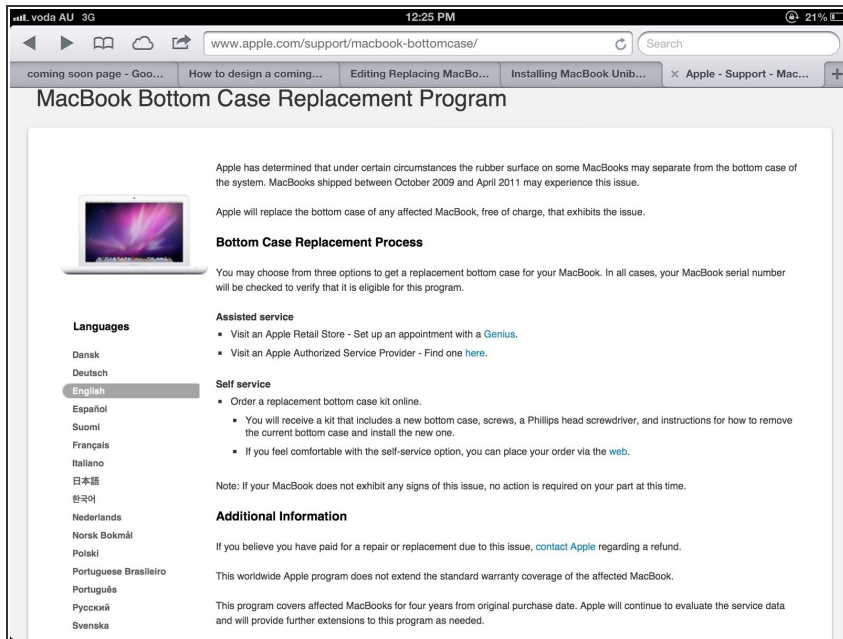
voda AU 3G 12:25 PM 21%

www.apple.com/support/macbook-bottomcase/ Search

coming soon page - Goo... | How to design a coming... | Editing Replacing MacBo... | Installing MacBook Unib... | Apple - Support - Mac...

MacBook Bottom Case Replacement Program

Apple has determined that under certain circumstances the rubber surface on some MacBooks may separate from the bottom case of the system. MacBooks shipped between October 2009 and April 2011 may experience this issue.

Apple will replace the bottom case of any affected MacBook, free of charge, that exhibits the issue.

Bottom Case Replacement Process

You may choose from three options to get a replacement bottom case for your MacBook. In all cases, your MacBook serial number will be checked to verify that it is eligible for this program.

Assisted service

- Visit an Apple Retail Store - Set up an appointment with a Genius.
- Visit an Apple Authorized Service Provider - Find one here.

Self service

- Order a replacement bottom case kit online.
  - You will receive a kit that includes a new bottom case, screws, a Phillips head screwdriver, and instructions for how to remove the current bottom case and install the new one.
  - If you feel comfortable with the self-service option, you can place your order via the web.

Note: If your MacBook does not exhibit any signs of this issue, no action is required on your part at this time.

Additional Information

If you believe you have paid for a repair or replacement due to this issue, contact Apple regarding a refund.

This worldwide Apple program does not extend the standard warranty coverage of the affected MacBook.

This program covers affected MacBooks for four years from original purchase date. Apple will continue to evaluate the service data and will provide further extensions to this program as needed.

Languages
Dansk
Deutsch
English
Español
Suomi
Français
Italiano
日本語
한국어
Nederlands
Norsk Bokmål
Polski
Portuguese Brasileiro
Português
Русский
Svenska